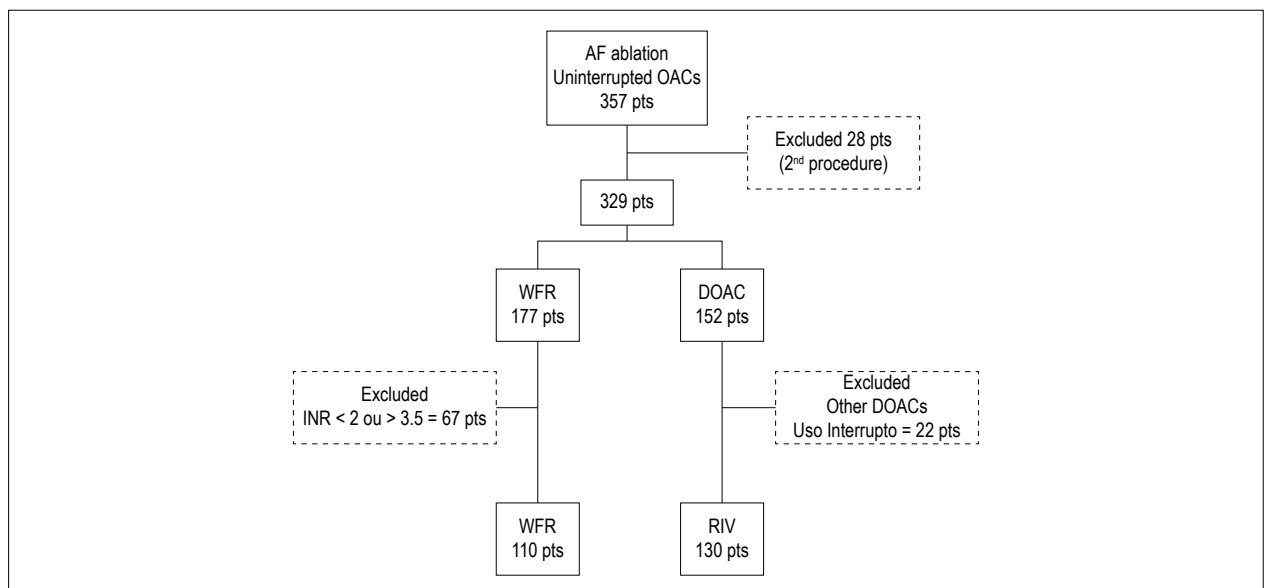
AF ablation
Uninterrupted OACs
357 pts

Excluded 28 pts
(2$^{nd}$ procedure)

329 pts

WFR
177 pts

DOAC
152 pts

Excluded
INR < 2 ou > 3.5 = 67 pts

Excluded
Other DOACs
Uso Interrupto = 22 pts

WFR
110 pts

RIV
130 pts